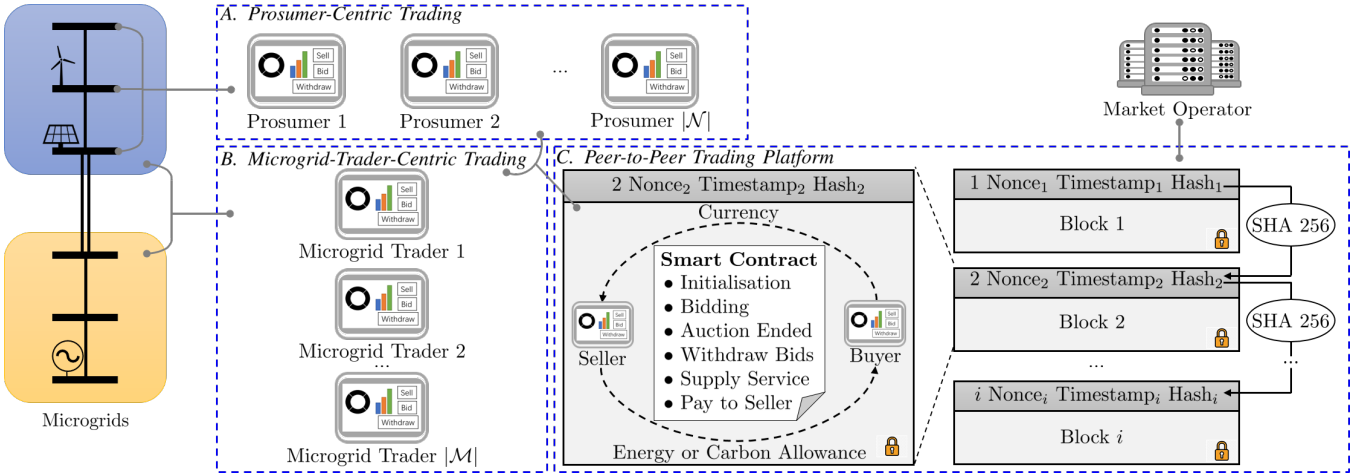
A. Prosumer-Centric Trading

Sell
Bid
Withdraw
Prosumer 1

Sell
Bid
Withdraw
Prosumer 2

...

Sell
Bid
Withdraw
Prosumer $|\mathcal{N}|$

Market Operator

B. Microgrid-Trader-Centric Trading

Sell
Bid
Withdraw
Microgrid Trader 1

Sell
Bid
Withdraw
Microgrid Trader 2

...

Sell
Bid
Withdraw
Microgrid Trader $|\mathcal{M}|$

Microgrids

C. Peer-to-Peer Trading Platform

2 Nonce$_2$ Timestamp$_2$ Hash$_2$

Currency

Smart Contract
• Initialisation
• Bidding
• Auction Ended
• Withdraw Bids
• Supply Service
• Pay to Seller

Sell
Bid
Withdraw
Seller

Sell
Bid
Withdraw
Buyer

Energy or Carbon Allowance

1 Nonce$_1$ Timestamp$_1$ Hash$_1$
Block 1

SHA 256

2 Nonce$_2$ Timestamp$_2$ Hash$_2$
Block 2

SHA 256

...

...

$i$ Nonce$_i$ Timestamp$_i$ Hash$_i$
Block $i$